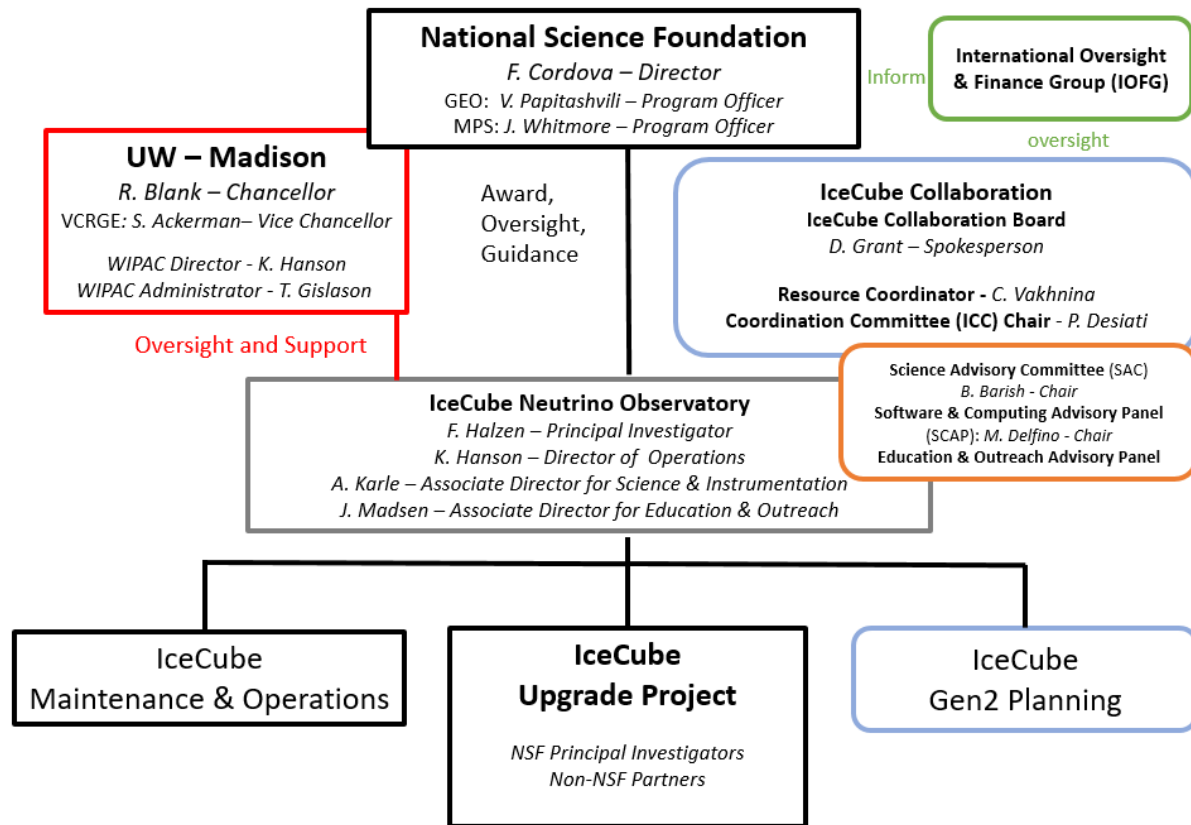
National Science Foundation
F. Cordova – Director
GEO: V. Papitashvili – Program Officer
MPS: J. Whitmore – Program Officer

Inform

International Oversight & Finance Group (IOFG)

oversight

UW – Madison
R. Blank – Chancellor
VCRGE: S. Ackerman– Vice Chancellor

WIPAC Director - K. Hanson
WIPAC Administrator - T. Gislason

Award, Oversight, Guidance

IceCube Collaboration
IceCube Collaboration Board
D. Grant – Spokesperson

Resource Coordinator - C. Vakhnina
Coordination Committee (ICC) Chair - P. Desiati

Oversight and Support

Science Advisory Committee (SAC)
B. Barish - Chair
Software & Computing Advisory Panel (SCAP): M. Delfino - Chair
Education & Outreach Advisory Panel

IceCube Neutrino Observatory
F. Halzen – Principal Investigator
K. Hanson – Director of Operations
A. Karle – Associate Director for Science & Instrumentation
J. Madsen – Associate Director for Education & Outreach

IceCube Maintenance & Operations

IceCube Upgrade Project

NSF Principal Investigators
Non-NSF Partners

IceCube Gen2 Planning